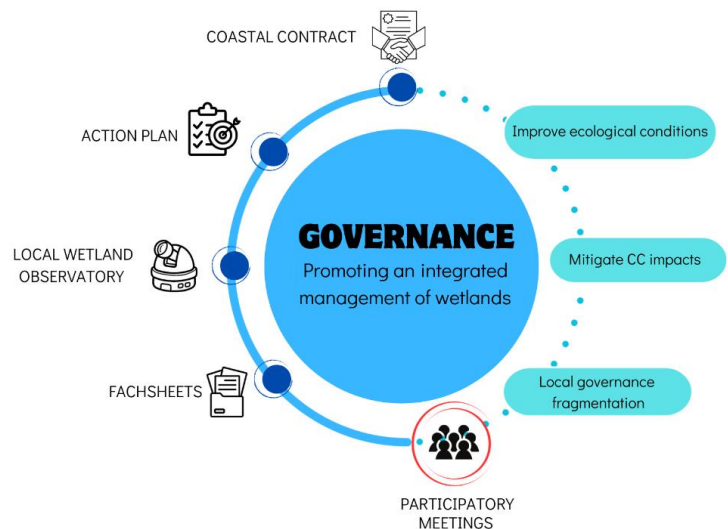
COASTAL CONTRACT

ACTION PLAN

LOCAL WETLAND OBSERVATORY

FACHSHEETS

PARTICIPATORY MEETINGS

GOVERNANCE

Promoting an integrated management of wetlands

Improve ecological conditions

Mitigate CC impacts

Local governance fragmentation